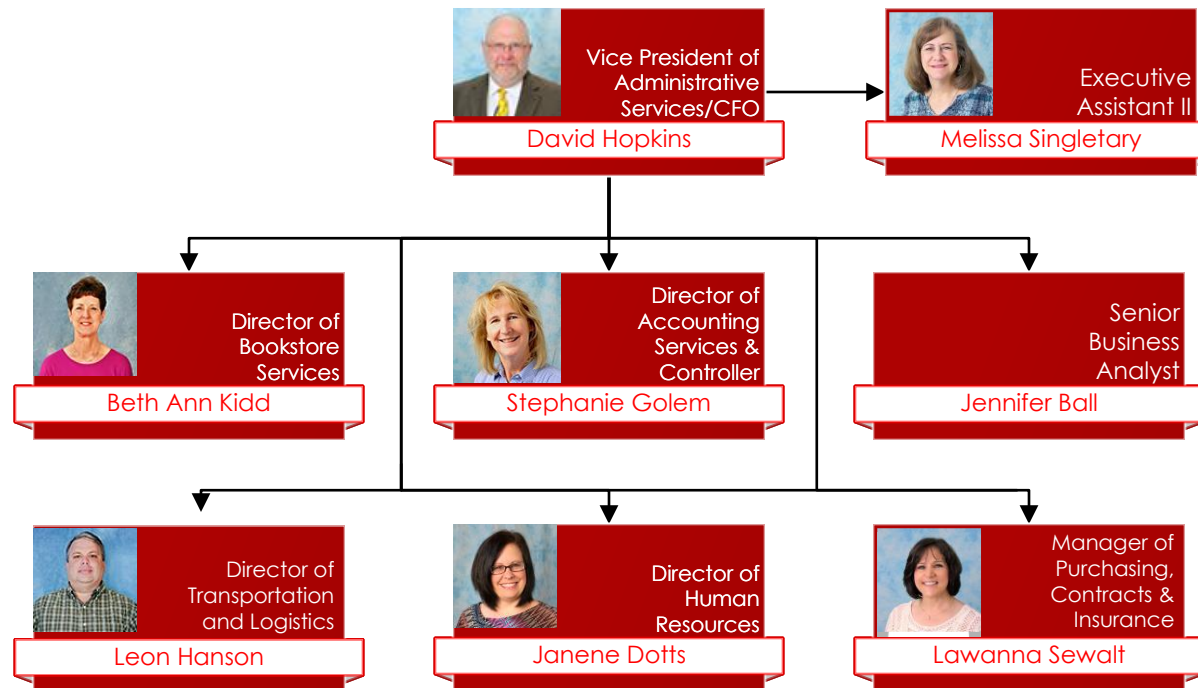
Vice President of Administrative Services/CFO

David Hopkins

Executive Assistant II

Melissa Singletary

Director of Bookstore Services

Beth Ann Kidd

Director of Accounting Services & Controller

Stephanie Golem

Senior Business Analyst

Jennifer Ball

Director of Transportation and Logistics

Leon Hanson

Director of Human Resources

Janene Dotts

Manager of Purchasing, Contracts & Insurance

Lawanna Sewalt